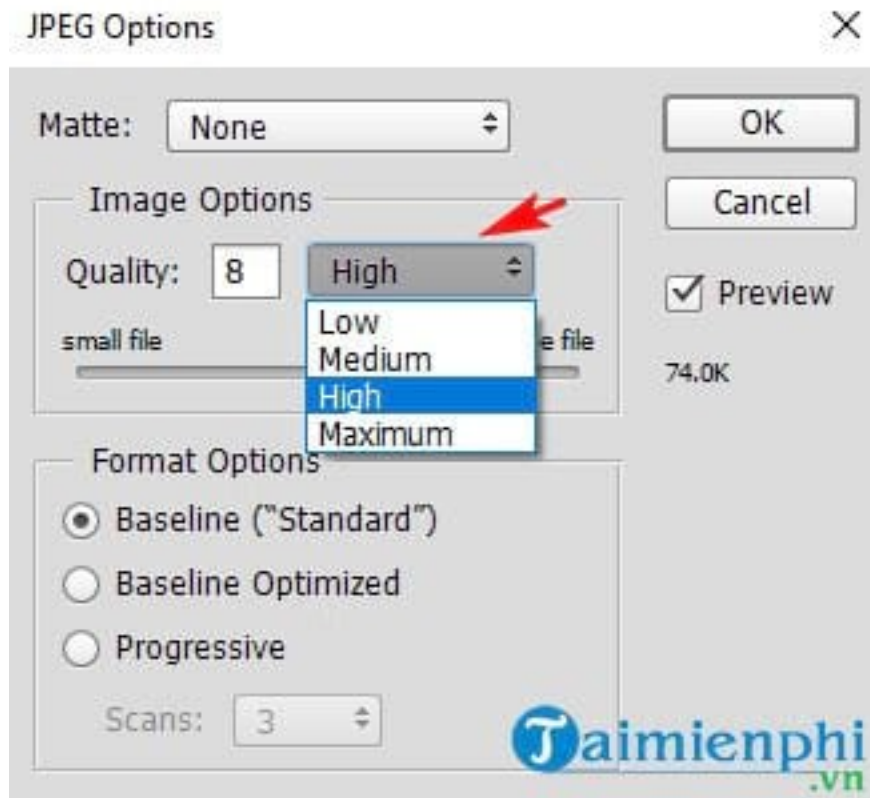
JPEG Options

Matte: None

Image Options

Quality: 8 High

small file

e file

Low
Medium
High
Maximum

Format Options

Baseline ("Standard")

Baseline Optimized

Progressive

Scans: 3

OK

Cancel

Preview

74.0K

Taimienphi
.vn